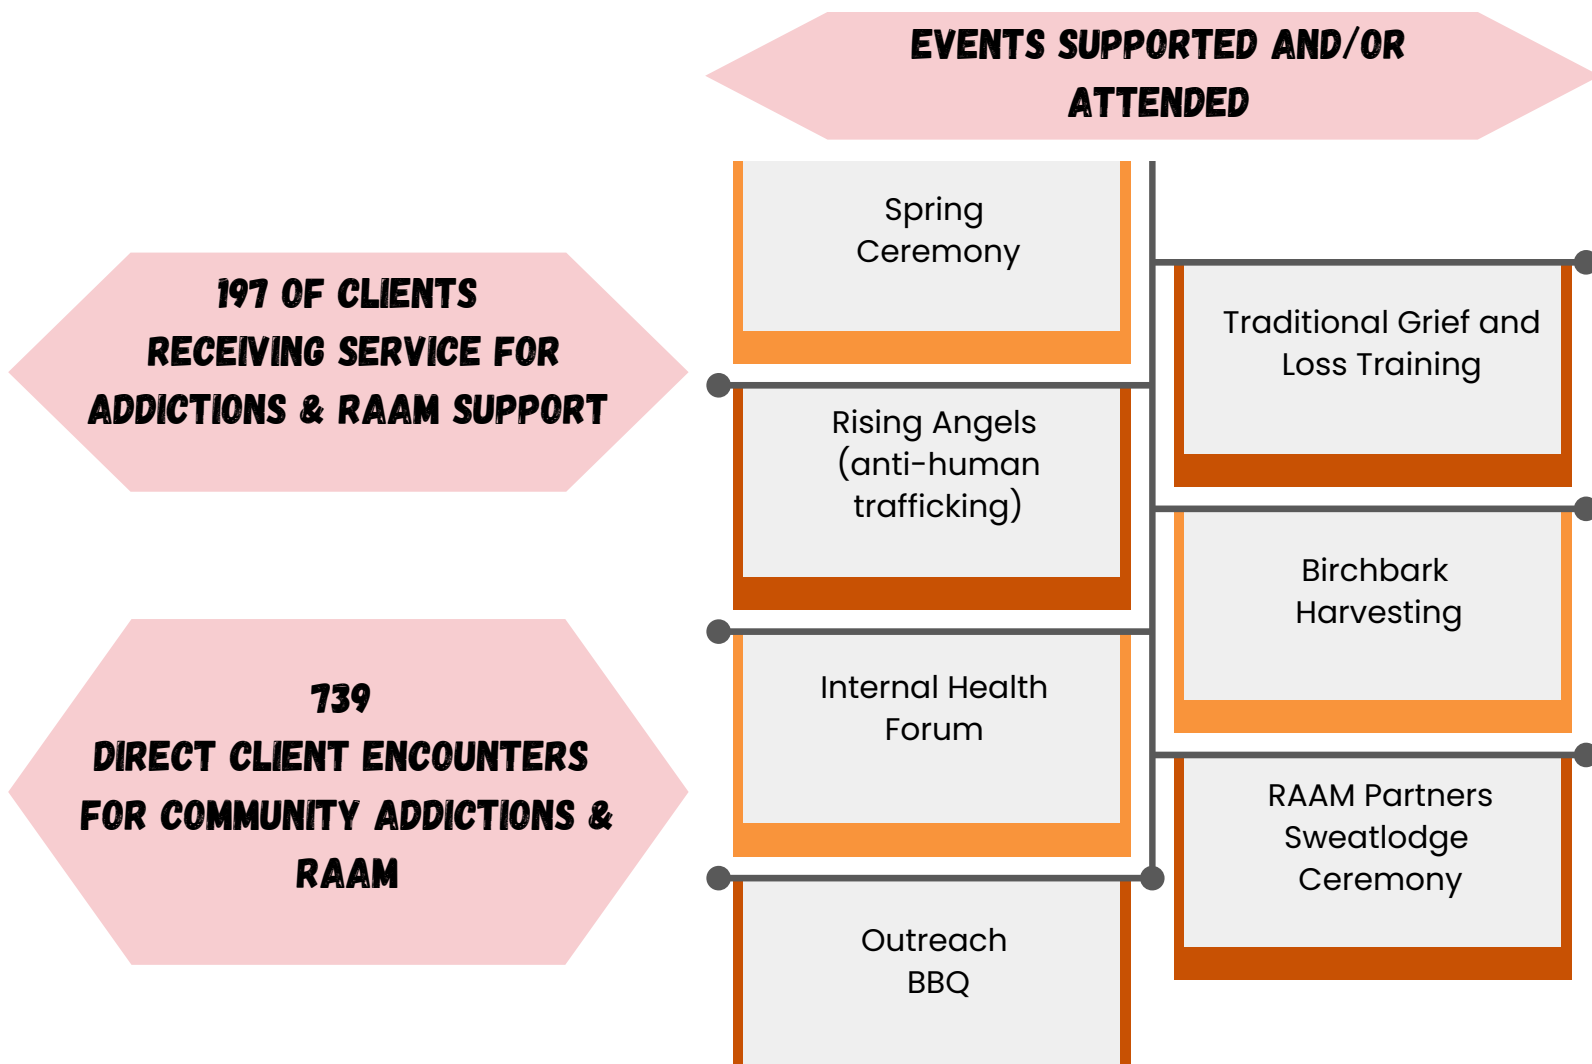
EVENTS SUPPORTED AND/OR ATTENDED

197 OF CLIENTS RECEIVING SERVICE FOR ADDICTIONS & RAAM SUPPORT

739 DIRECT CLIENT ENCOUNTERS FOR COMMUNITY ADDICTIONS & RAAM

Spring Ceremony

Traditional Grief and Loss Training

Rising Angels (anti-human trafficking)

Birchbark Harvesting

Internal Health Forum

RAAM Partners Sweatlodge Ceremony

Outreach BBQ